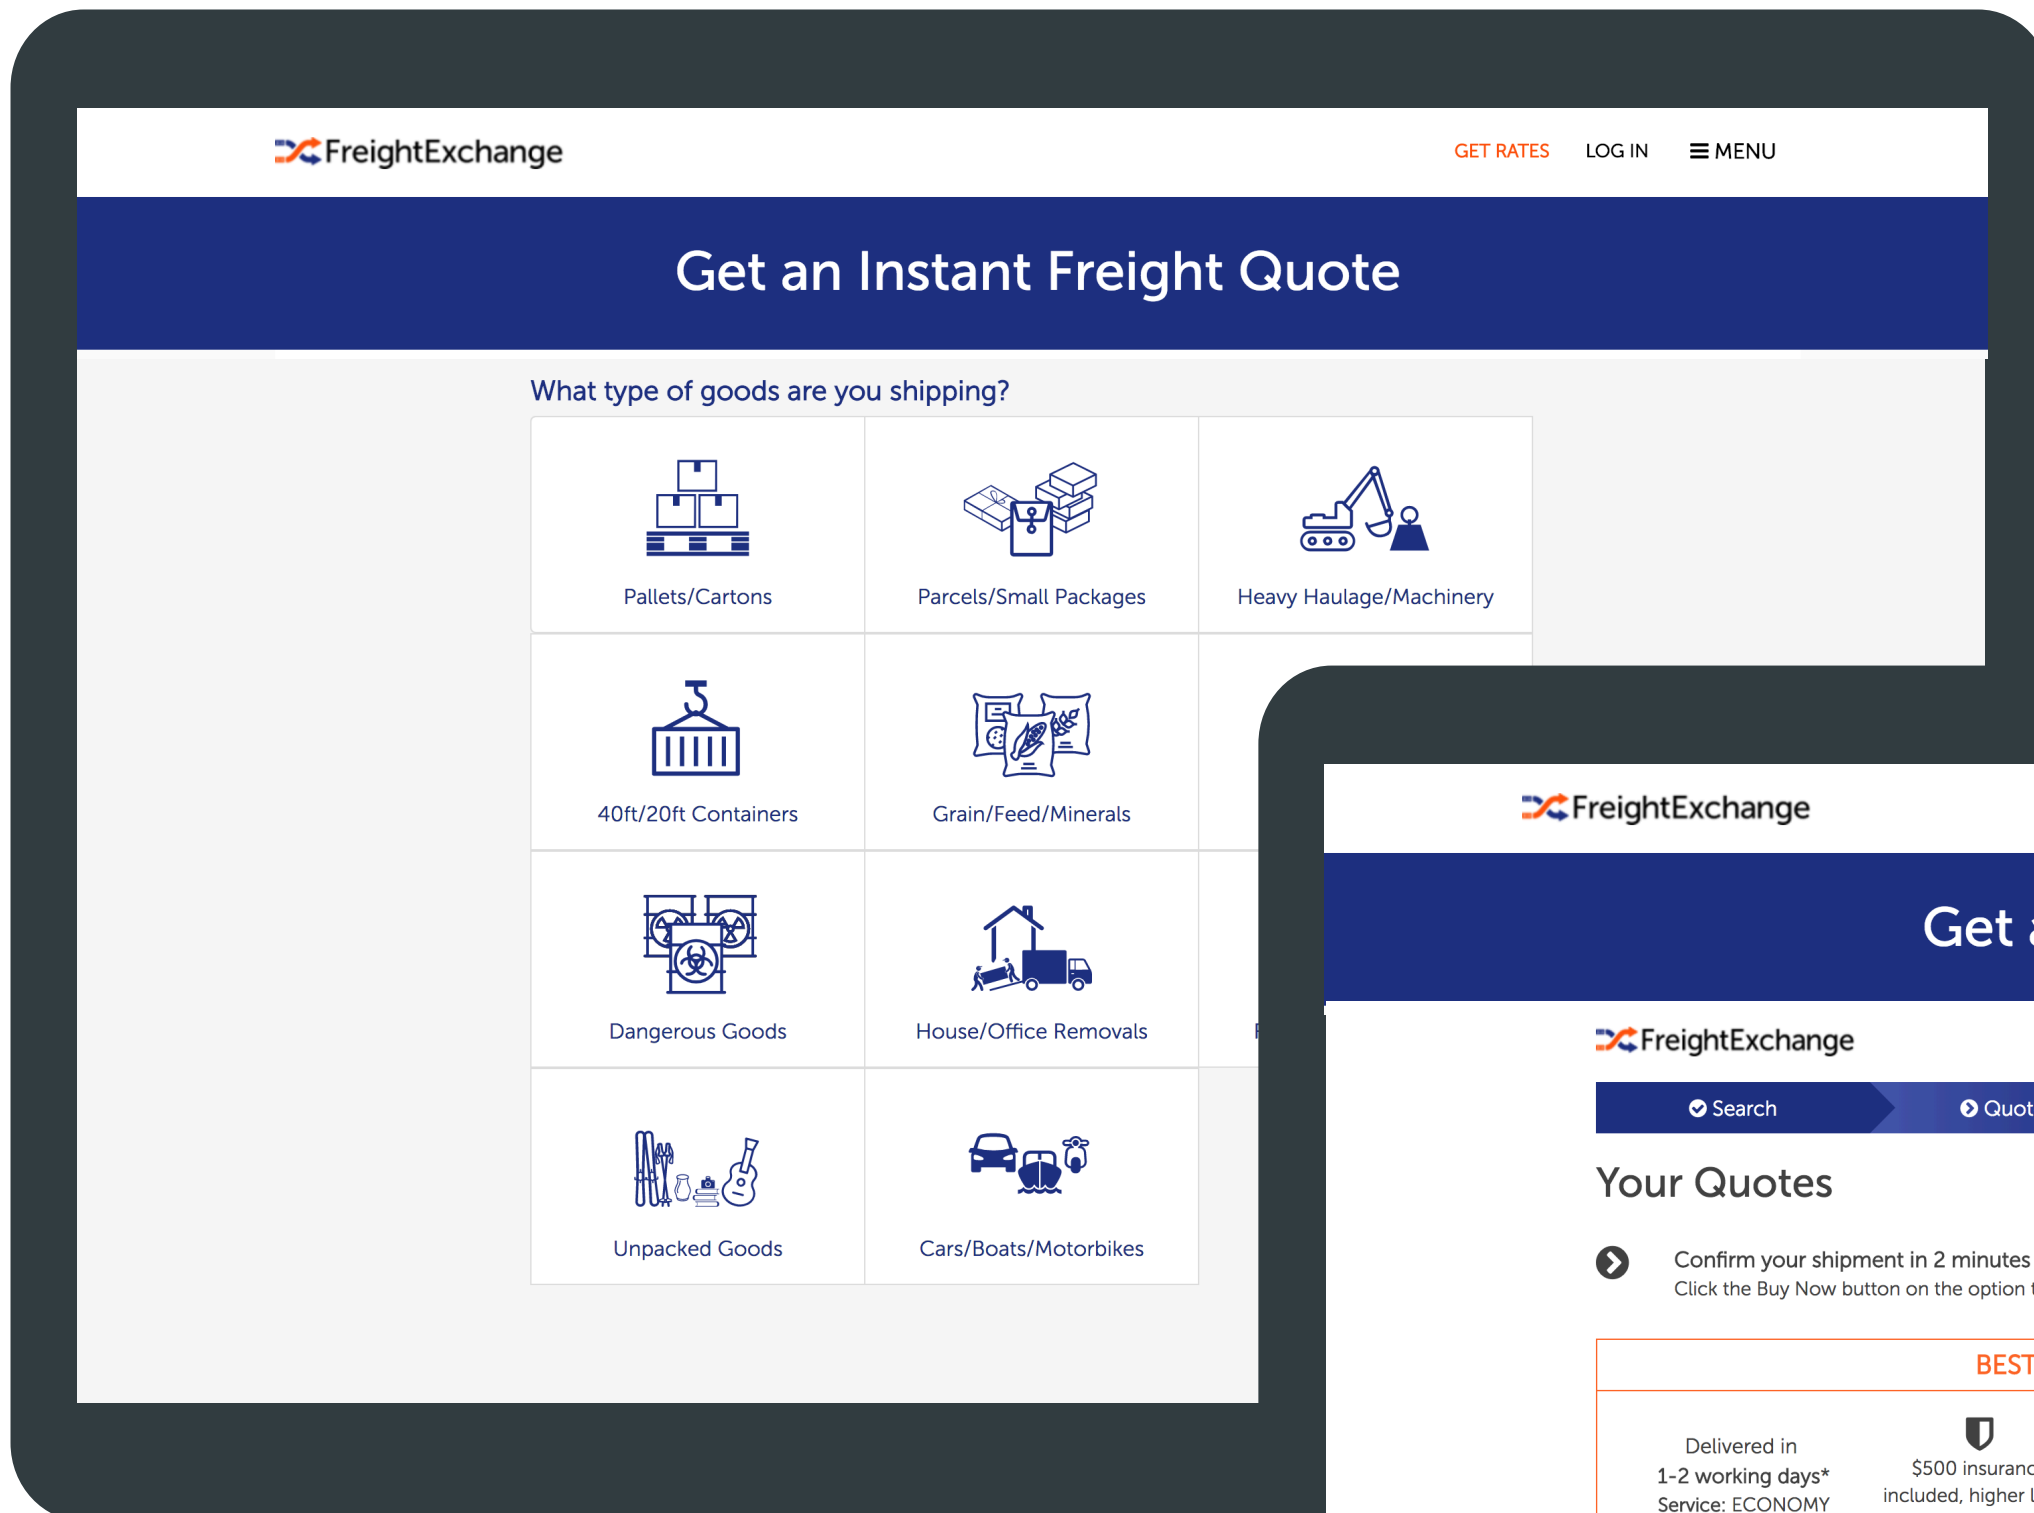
FreightExchange

GET RATES LOG IN ☰ MENU

Get an Instant Freight Quote

What type of goods are you shipping?

| Pallets/Cartons | Parcels/Small Packages | Heavy Haulage/Machinery |
|---|---|---|
| 40ft/20ft Containers | Grain/Feed/Minerals | |
| Dangerous Goods | House/Office Removals | F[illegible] |
| Unpacked Goods | Cars/Boats/Motorbikes | |

FreightExchange

Get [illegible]

FreightExchange

Search Quot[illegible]

Your Quotes

Confirm your shipment in 2 minutes
Click the Buy Now button on the option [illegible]

BEST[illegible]

Delivered in
1-2 working days*
Service: ECONOMY

$500 insuranc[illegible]
included, higher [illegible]